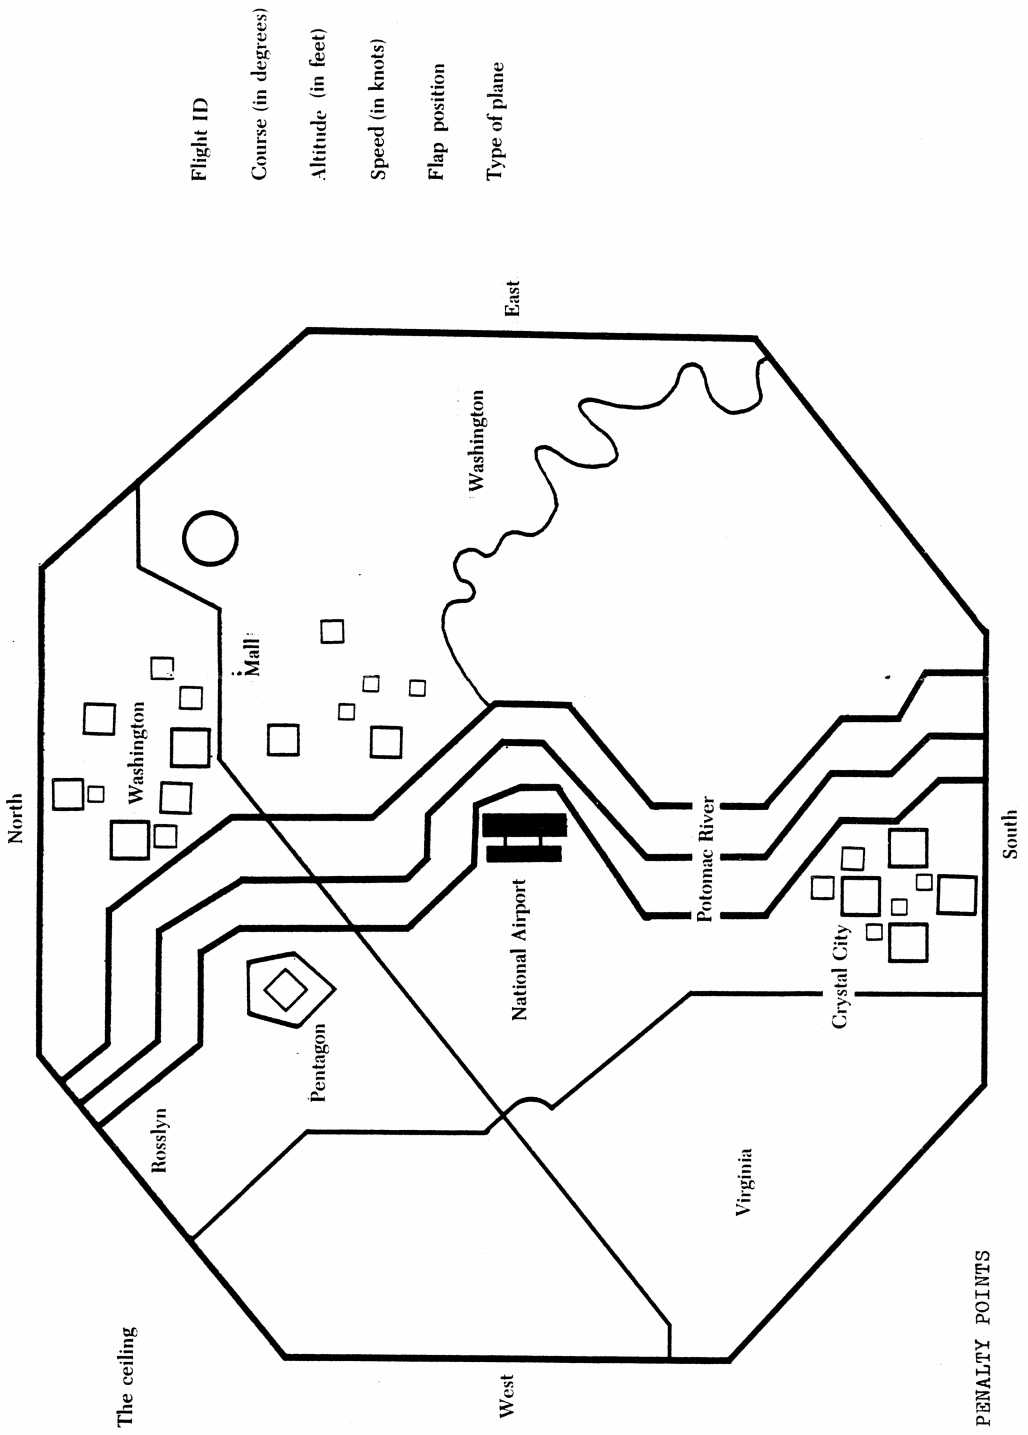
Flight ID

Course (in degrees)

Altitude (in feet)

Speed (in knots)

Flap position

Type of plane

East

North

South

West

Washington

Mall

Washington

Potomac River

National Airport

Crystal City

Pentagon

Rosslyn

Virginia

The ceiling

PENALTY POINTS